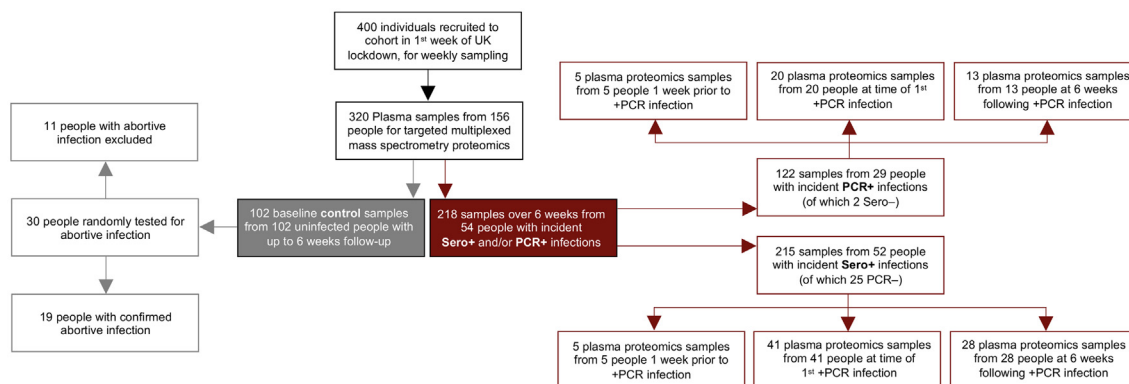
400 individuals recruited to cohort in 1$^{st}$ week of UK lockdown, for weekly sampling

320 Plasma samples from 156 people for targeted multiplexed mass spectrometry proteomics

11 people with abortive infection excluded

30 people randomly tested for abortive infection

19 people with confirmed abortive infection

102 baseline **control** samples from 102 uninfected people with up to 6 weeks follow-up

218 samples over 6 weeks from 54 people with incident **Sero+** and/or **PCR+** infections

5 plasma proteomics samples from 5 people 1 week prior to +PCR infection

20 plasma proteomics samples from 20 people at time of 1$^{st}$ +PCR infection

13 plasma proteomics samples from 13 people at 6 weeks following +PCR infection

122 samples from 29 people with incident **PCR+** infections (of which 2 Sero−)

215 samples from 52 people with incident **Sero+** infections (of which 25 PCR−)

5 plasma proteomics samples from 5 people 1 week prior to +PCR infection

41 plasma proteomics samples from 41 people at time of 1$^{st}$ +PCR infection

28 plasma proteomics samples from 28 people at 6 weeks following +PCR infection